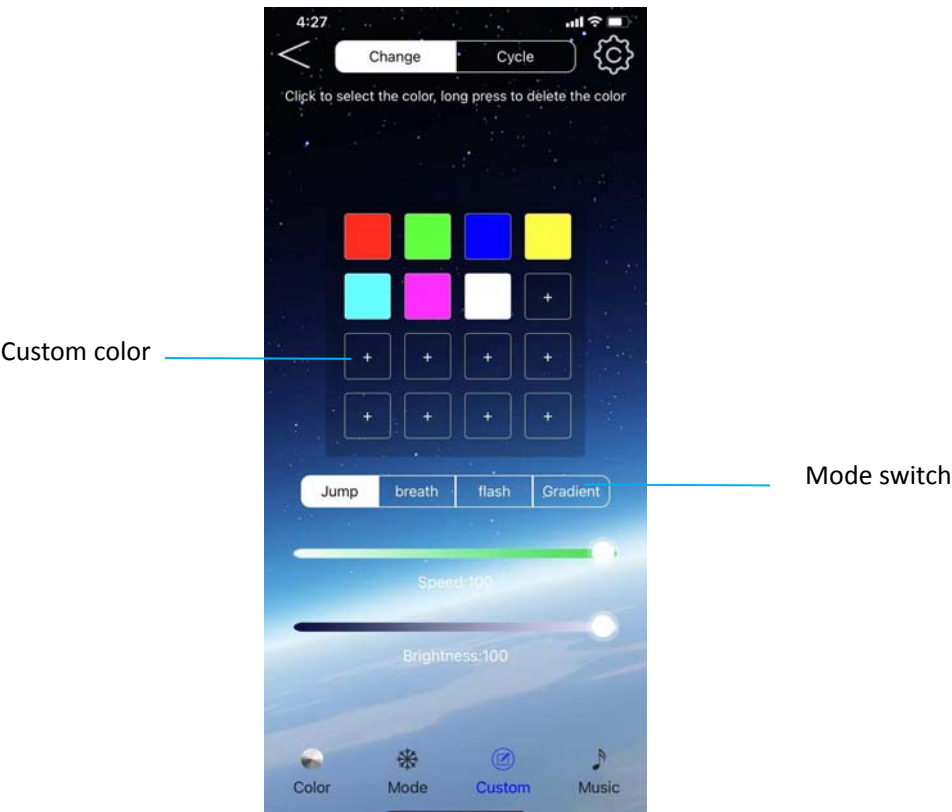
4:27

Change Cycle

Click to select the color, long press to delete the color

+

+ + + +

+ + + +

Custom color

Jump breath flash Gradient

Mode switch

Speed:100

Brightness:100

Color Mode Custom Music